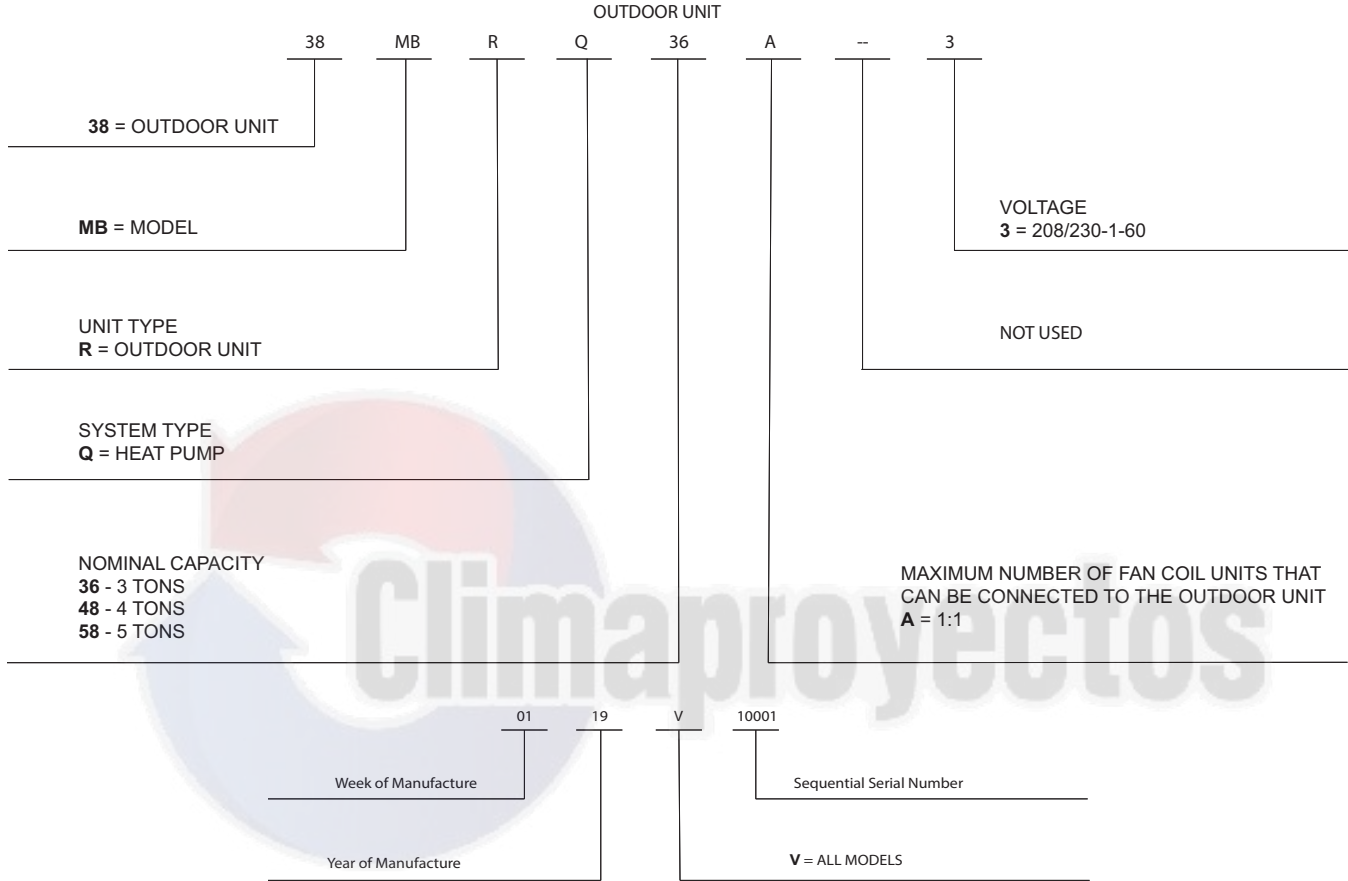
OUTDOOR UNIT

38 MB R Q 36 A -- 3

38 = OUTDOOR UNIT

MB = MODEL

VOLTAGE
3 = 208/230-1-60

UNIT TYPE
R = OUTDOOR UNIT

NOT USED

SYSTEM TYPE
Q = HEAT PUMP

NOMINAL CAPACITY
36 - 3 TONS
48 - 4 TONS
58 - 5 TONS

MAXIMUM NUMBER OF FAN COIL UNITS THAT CAN BE CONNECTED TO THE OUTDOOR UNIT
A = 1:1

Climaproyectos

01 19 V 10001

Week of Manufacture

Sequential Serial Number

Year of Manufacture

V = ALL MODELS